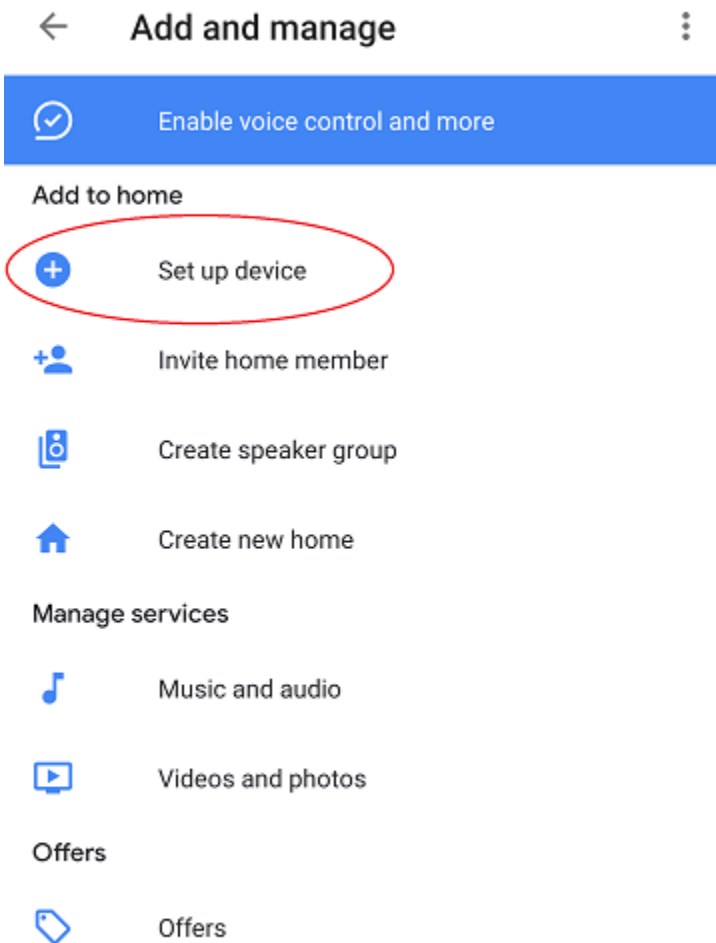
Add and manage

Enable voice control and more

Add to home

Set up device

Invite home member

Create speaker group

Create new home

Manage services

Music and audio

Videos and photos

Offers

Offers